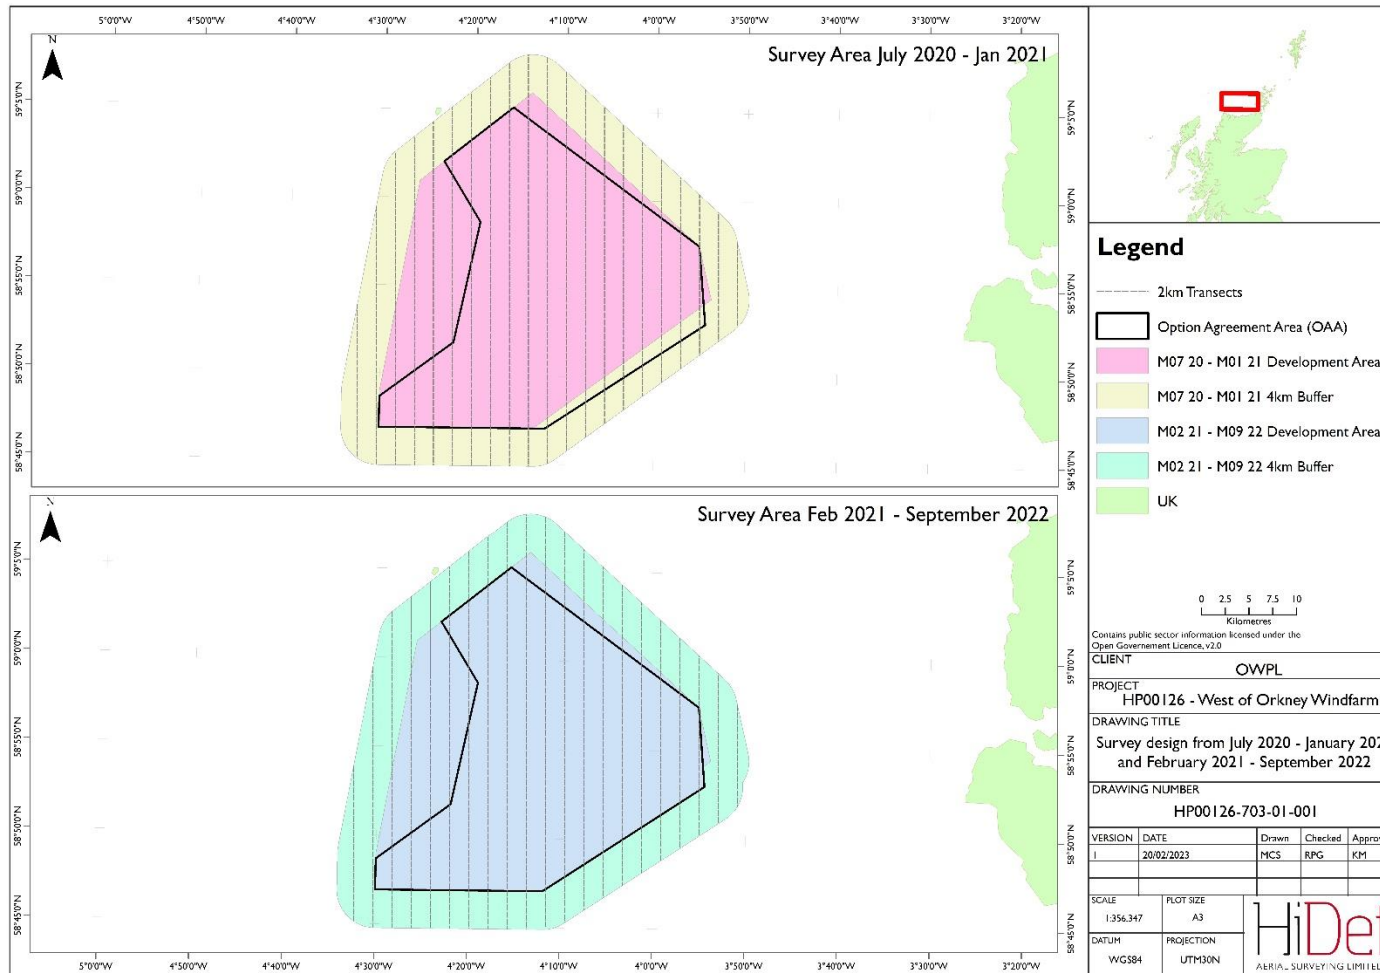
5°0'0"W 4°50'0"W 4°40'0"W 4°30'0"W 4°20'0"W 4°10'0"W 4°0'0"W 3°50'0"W 3°40'0"W 3°30'0"W 3°20'0"W

N

Survey Area July 2020 - Jan 2021

59°5'0"N 59°0'0"N 58°55'0"N 58°50'0"N 58°45'0"N

N

Survey Area Feb 2021 - September 2022

59°5'0"N 59°0'0"N 58°55'0"N 58°50'0"N 58°45'0"N

5°0'0"W 4°50'0"W 4°40'0"W 4°30'0"W 4°20'0"W 4°10'0"W 4°0'0"W 3°50'0"W 3°40'0"W 3°30'0"W 3°20'0"W

Legend

2km Transects

Option Agreement Area (OAA)

M07 20 - M01 21 Development Area

M07 20 - M01 21 4km Buffer

M02 21 - M09 22 Development Area

M02 21 - M09 22 4km Buffer

UK

0 2.5 5 7.5 10
Kilometres

Contains public sector information licensed under the Open Government Licence, v2.0

CLIENT
OWPL

PROJECT
HP00126 - West of Orkney Windfarm

DRAWING TITLE
Survey design from July 2020 - January 202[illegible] and February 2021 - September 2022

DRAWING NUMBER
HP00126-703-01-001

| VERSION | DATE | Drawn | Checked | Appro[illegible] |
|---|---|---|---|---|
| 1 | 20/02/2023 | MCS | RPG | KM |

SCALE 1:356,347
PLOT SIZE A3
DATUM WGS84
PROJECTION UTM30N

HiDef
AERIAL SURVEYING LIMITED